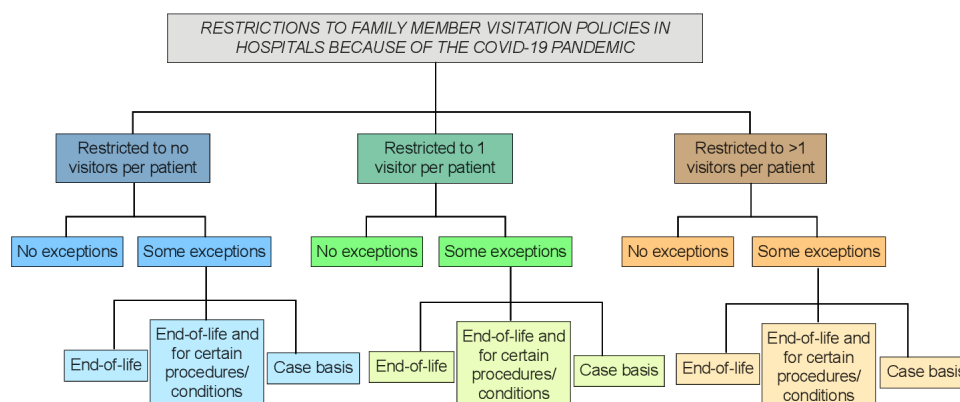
RESTRICTIONS TO FAMILY MEMBER VISITATION POLICIES IN HOSPITALS BECAUSE OF THE COVID-19 PANDEMIC

Restricted to no visitors per patient

No exceptions

Some exceptions

End-of-life

End-of-life and for certain procedures/ conditions

Case basis

Restricted to 1 visitor per patient

No exceptions

Some exceptions

End-of-life

End-of-life and for certain procedures/ conditions

Case basis

Restricted to >1 visitors per patient

No exceptions

Some exceptions

End-of-life

End-of-life and for certain procedures/ conditions

Case basis